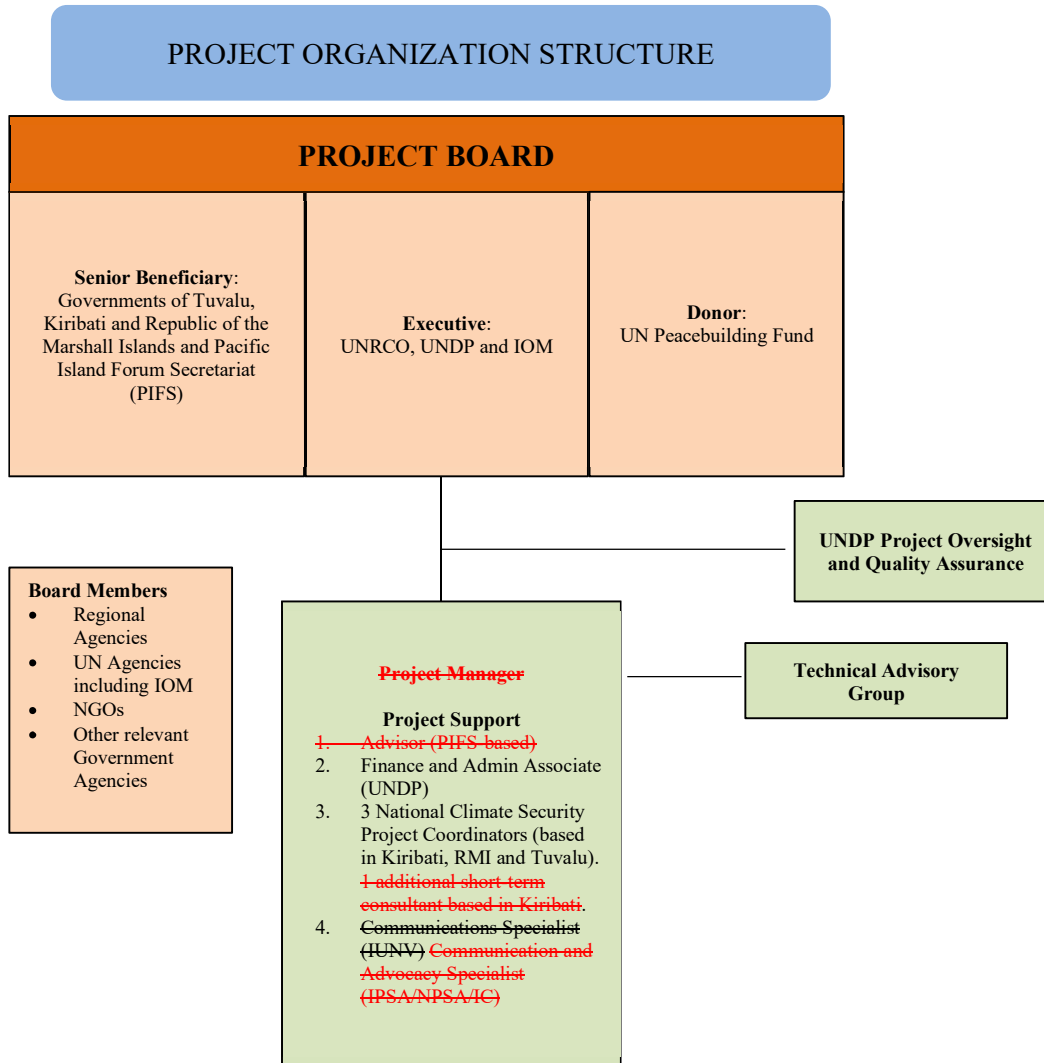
PROJECT ORGANIZATION STRUCTURE

PROJECT BOARD

**Senior Beneficiary**: Governments of Tuvalu, Kiribati and Republic of the Marshall Islands and Pacific Island Forum Secretariat (PIFS)

**Executive**: UNRCO, UNDP and IOM

**Donor**: UN Peacebuilding Fund

UNDP Project Oversight and Quality Assurance

Board Members
- Regional Agencies
- UN Agencies including IOM
- NGOs
- Other relevant Government Agencies

~~Project Manager~~

Project Support
~~1. Advisor (PIFS-based)~~
2. Finance and Admin Associate (UNDP)
3. 3 National Climate Security Project Coordinators (based in Kiribati, RMI and Tuvalu). ~~1 additional short-term consultant based in Kiribati~~.
4. ~~Communications Specialist (IUNV)~~ ~~Communication and Advocacy Specialist (IPSA/NPSA/IC)~~

Technical Advisory Group